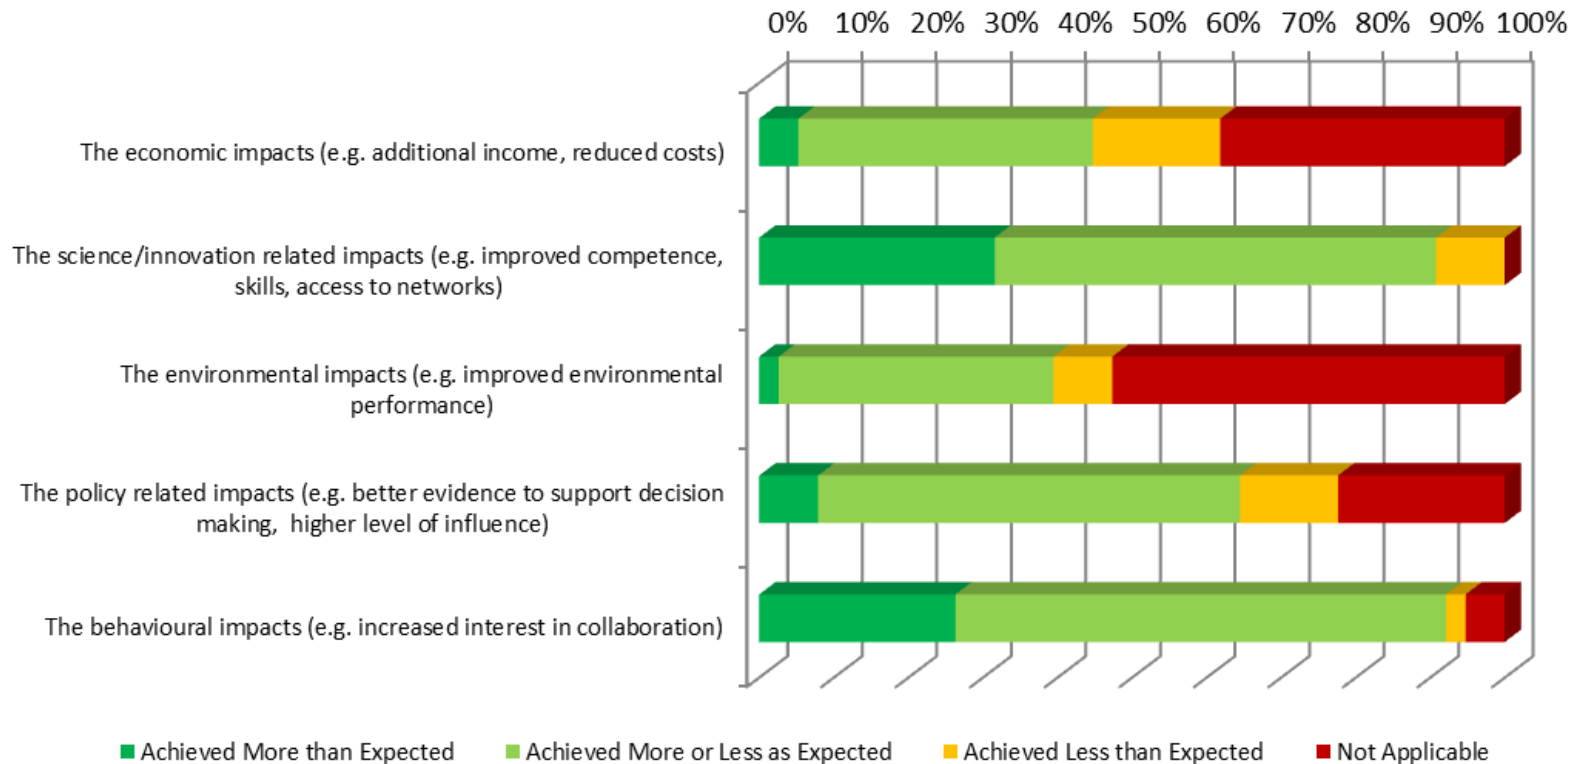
0% 10% 20% 30% 40% 50% 60% 70% 80% 90% 100%

The economic impacts (e.g. additional income, reduced costs)

The science/innovation related impacts (e.g. improved competence, skills, access to networks)

The environmental impacts (e.g. improved environmental performance)

The policy related impacts (e.g. better evidence to support decision making, higher level of influence)

The behavioural impacts (e.g. increased interest in collaboration)

Achieved More than Expected
Achieved More or Less as Expected
Achieved Less than Expected
Not Applicable